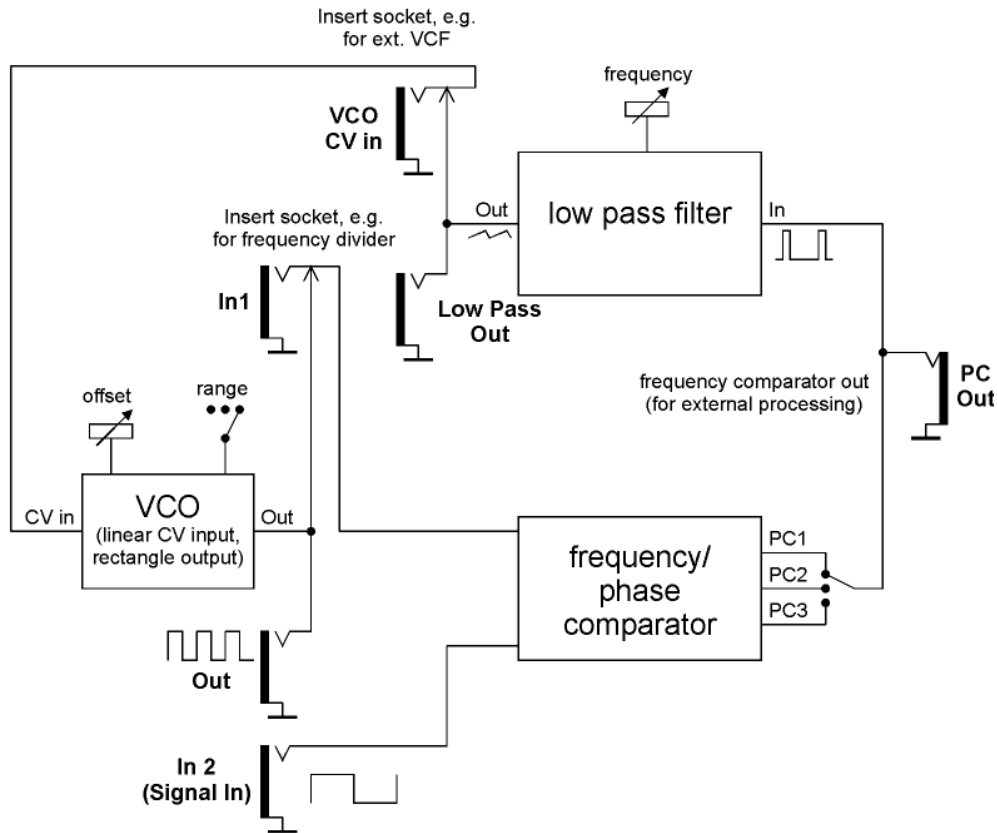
Insert socket, e.g. for ext. VCF

VCO CV in

frequency

Out

low pass filter

In

Insert socket, e.g. for frequency divider

In1

Low Pass Out

frequency comparator out (for external processing)

PC Out

offset

range

CV in

VCO (linear CV input, rectangle output)

Out

frequency/ phase comparator

PC1

PC2

PC3

Out

In 2 (Signal In)